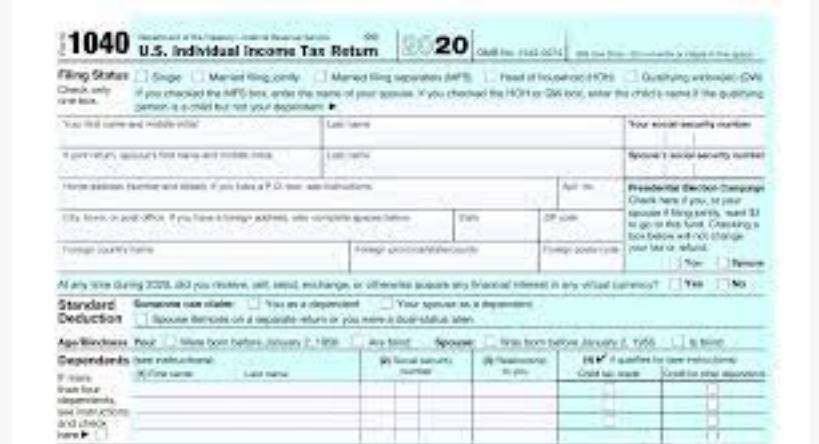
Form 1040 Department of the Treasury—Internal Revenue Service (99) U.S. Individual Income Tax Return 2020 OMB No. 1545-0074 IRS Use Only—Do not write or staple in this space.

Filing Status Check only one box. Single Married filing jointly Married filing separately (MFS) Head of household (HOH) Qualifying widow(er) (QW)
If you checked the MFS box, enter the name of your spouse. If you checked the HOH or QW box, enter the child's name if the qualifying person is a child but not your dependent ▶

Your first name and middle initial | Last name | Your social security number
If joint return, spouse's first name and middle initial | Last name | Spouse's social security number
Home address (number and street). If you have a P.O. box, see instructions. | Apt. no. | Presidential Election Campaign
City, town, or post office. If you have a foreign address, also complete spaces below. | State | ZIP code | Check here if you, or your spouse if filing jointly, want $3 to go to this fund. Checking a box below will not change your tax or refund.
Foreign country name | Foreign province/state/county | Foreign postal code | You | Spouse

At any time during 2020, did you receive, sell, send, exchange, or otherwise acquire any financial interest in any virtual currency? Yes No

Standard Deduction Someone can claim: You as a dependent Your spouse as a dependent
Spouse itemizes on a separate return or you were a dual-status alien

Age/Blindness You: Were born before January 2, 1956 Are blind Spouse: Was born before January 2, 1956 Is blind

Dependents (see instructions): (1) First name Last name (2) Social security number (3) Relationship to you (4) ✓ if qualifies for (see instructions): Child tax credit Credit for other dependents
If more than four dependents, see instructions and check here ▶